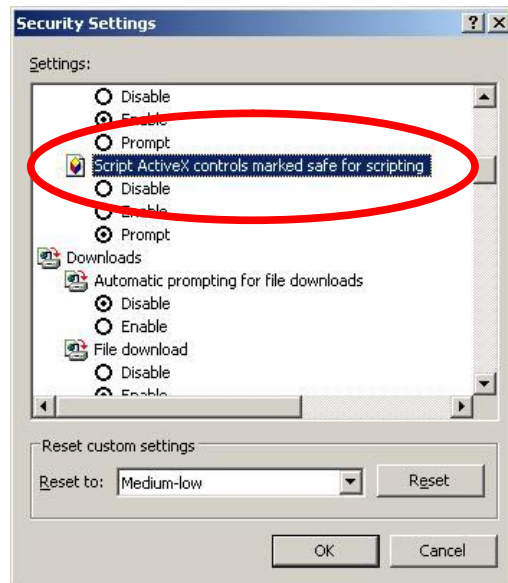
Security Settings

?

X

Settings:

Disable

Enable

Prompt

Script ActiveX controls marked safe for scripting

Disable

Enable

Prompt

Downloads

Automatic prompting for file downloads

Disable

Enable

File download

Disable

Enable

Reset custom settings

Reset to: Medium-low

Reset

OK

Cancel